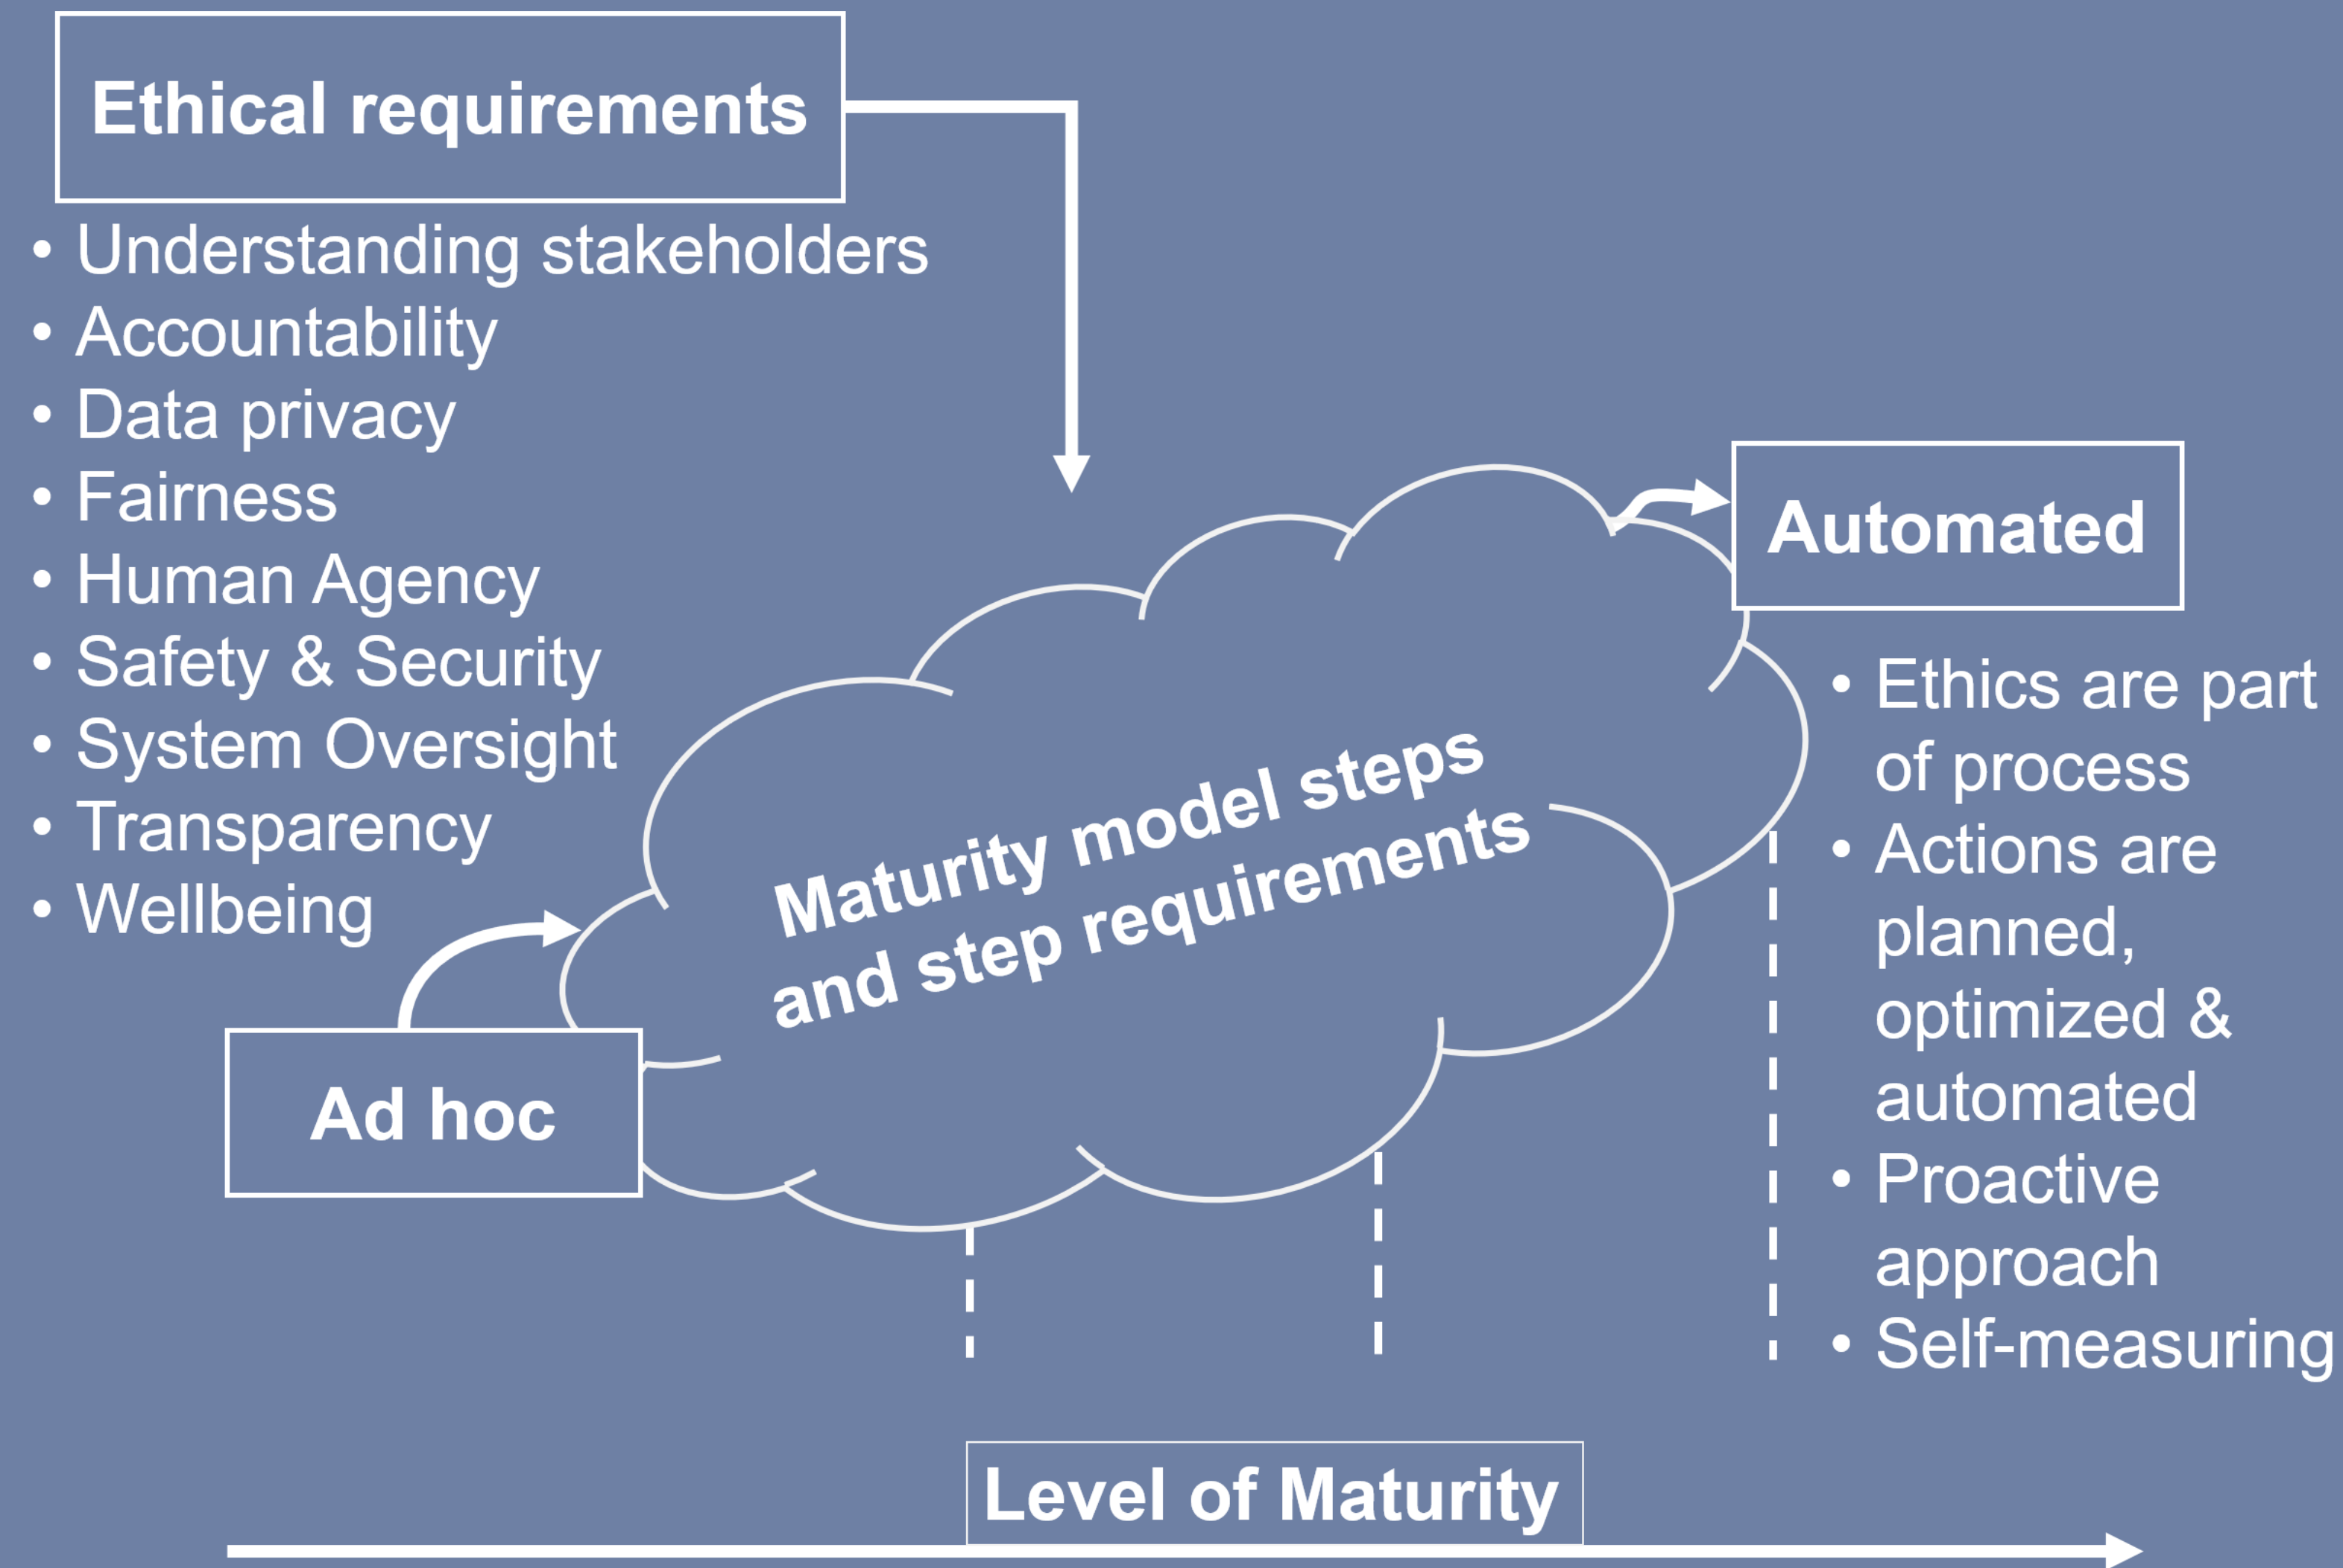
Ethical requirements

• Understanding stakeholders
• Accountability
• Data privacy
• Fairness
• Human Agency
• Safety & Security
• System Oversight
• Transparency
• Wellbeing

Maturity model steps and step requirements

Automated

• Ethics are part of process
• Actions are planned, optimized & automated
• Proactive approach
• Self-measuring

Ad hoc

Level of Maturity